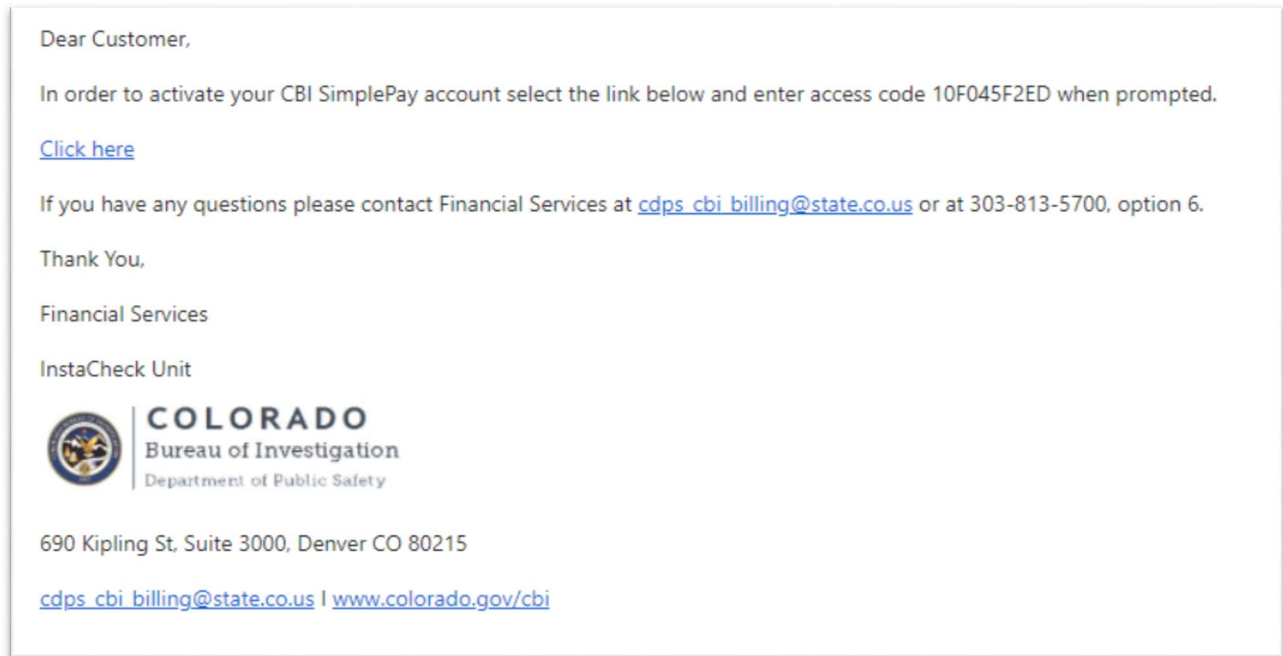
Dear Customer,

In order to activate your CBI SimplePay account select the link below and enter access code 10F045F2ED when prompted.

Click here

If you have any questions please contact Financial Services at cdps_cbi_billing@state.co.us or at 303-813-5700, option 6.

Thank You,

Financial Services

InstaCheck Unit

COLORADO
Bureau of Investigation
Department of Public Safety

690 Kipling St, Suite 3000, Denver CO 80215

cdps_cbi_billing@state.co.us I www.colorado.gov/cbi